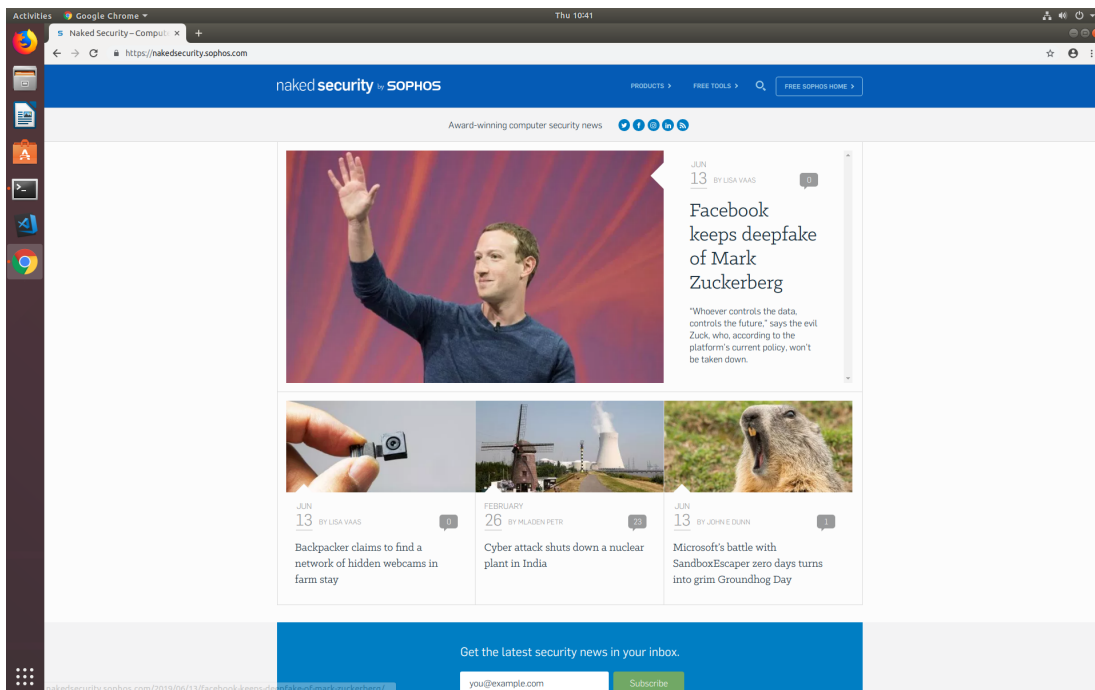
Activities Google Chrome ▾ Thu 10:41

Naked Security – Comput ×

https://nakedsecurity.sophos.com

naked security by SOPHOS

PRODUCTS › FREE TOOLS › FREE SOPHOS HOME ›

Award-winning computer security news

JUN 13 BY LISA VAAS 0

Facebook keeps deepfake of Mark Zuckerberg

"Whoever controls the data, controls the future," says the evil Zuck, who, according to the platform's current policy, won't be taken down.

JUN 13 BY LISA VAAS 0

Backpacker claims to find a network of hidden webcams in farm stay

FEBRUARY 26 BY MLADEN PETR 23

Cyber attack shuts down a nuclear plant in India

JUN 13 BY JOHN E DUNN 1

Microsoft's battle with SandboxEscaper zero days turns into grim Groundhog Day

Get the latest security news in your inbox.

you@example.com

Subscribe

nakedsecurity.sophos.com/2019/06/13/facebook-keeps-deepfake-of-mark-zuckerberg/